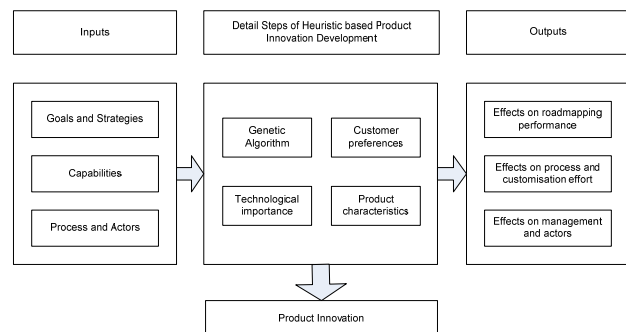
Inputs

Detail Steps of Heuristic based Product Innovation Development

Outputs

Goals and Strategies

Capabilities

Process and Actors

Genetic Algorithm

Customer preferences

Technological importance

Product characteristics

Effects on roadmapping performance

Effects on process and customisation effort

Effects on management and actors

Product Innovation